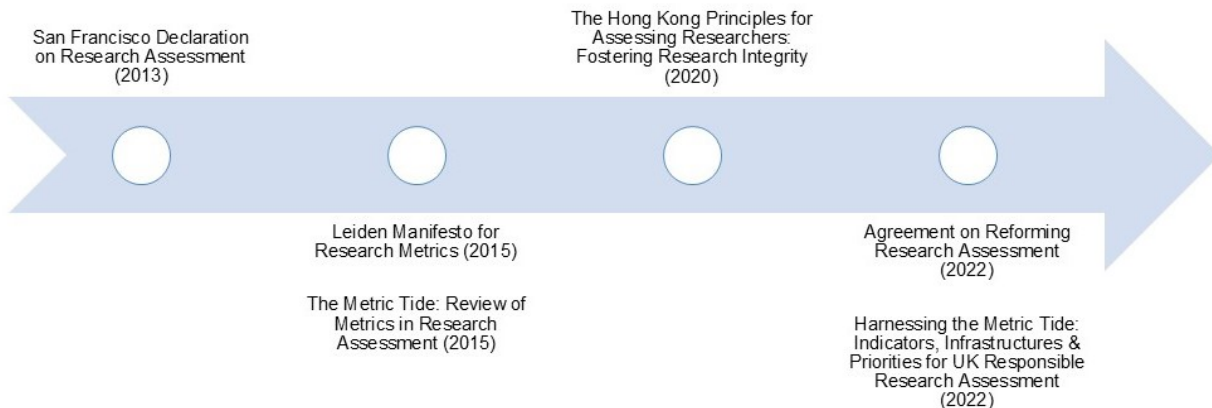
San Francisco Declaration on Research Assessment (2013)

Leiden Manifesto for Research Metrics (2015)

The Metric Tide: Review of Metrics in Research Assessment (2015)

The Hong Kong Principles for Assessing Researchers: Fostering Research Integrity (2020)

Agreement on Reforming Research Assessment (2022)

Harnessing the Metric Tide: Indicators, Infrastructures & Priorities for UK Responsible Research Assessment (2022)